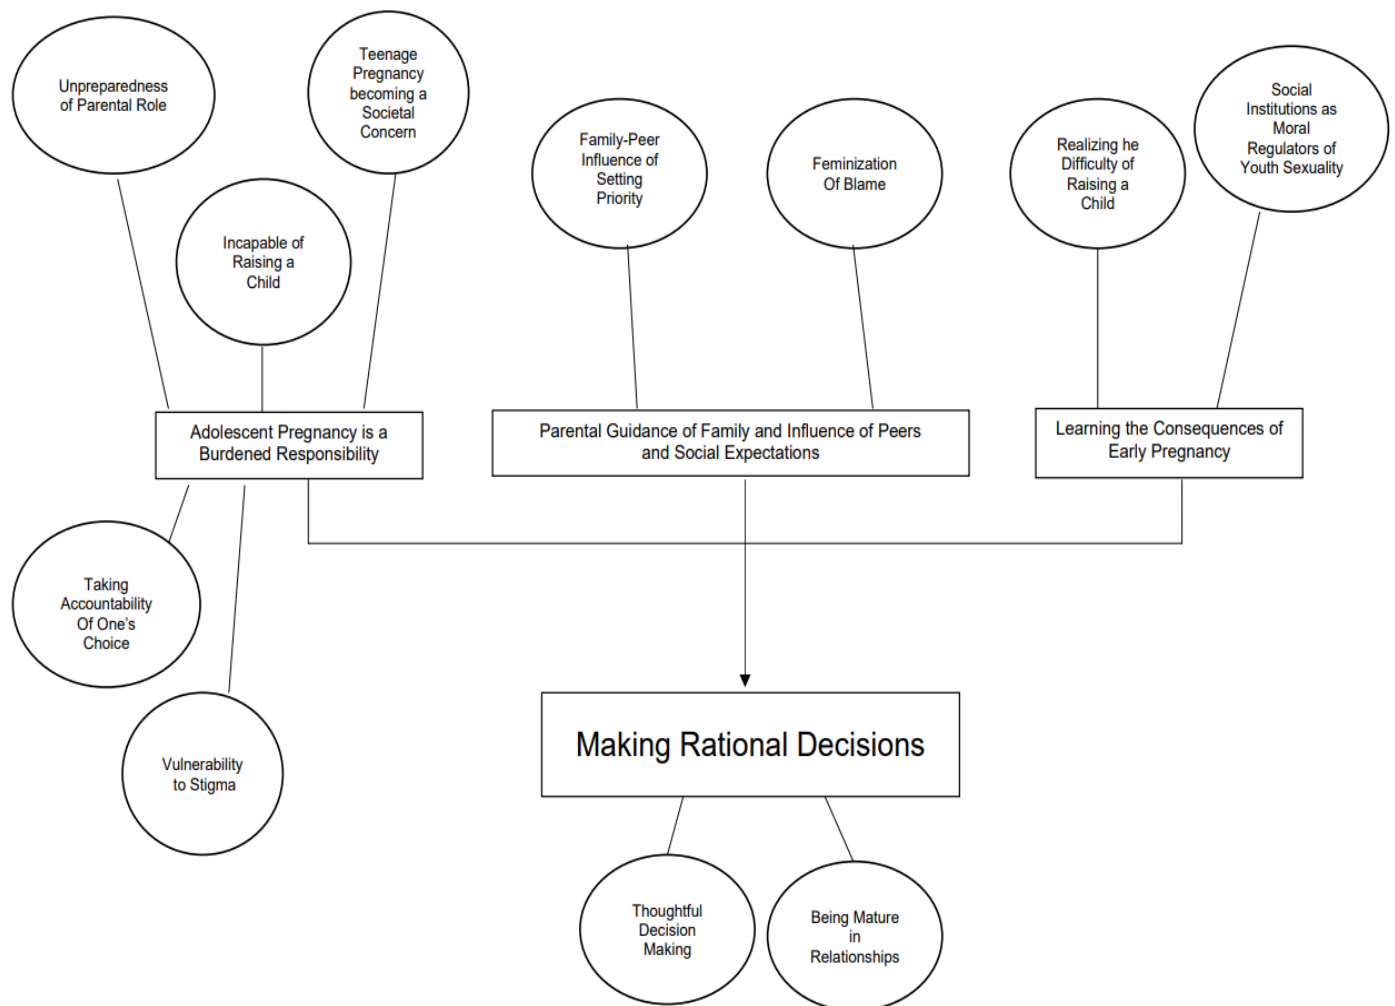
Unpreparedness of Parental Role

Teenage Pregnancy becoming a Societal Concern

Incapable of Raising a Child

Family-Peer Influence of Setting Priority

Feminization Of Blame

Realizing he Difficulty of Raising a Child

Social Institutions as Moral Regulators of Youth Sexuality

Adolescent Pregnancy is a Burdened Responsibility

Parental Guidance of Family and Influence of Peers and Social Expectations

Learning the Consequences of Early Pregnancy

Taking Accountability Of One's Choice

Vulnerability to Stigma

Making Rational Decisions

Thoughtful Decision Making

Being Mature in Relationships